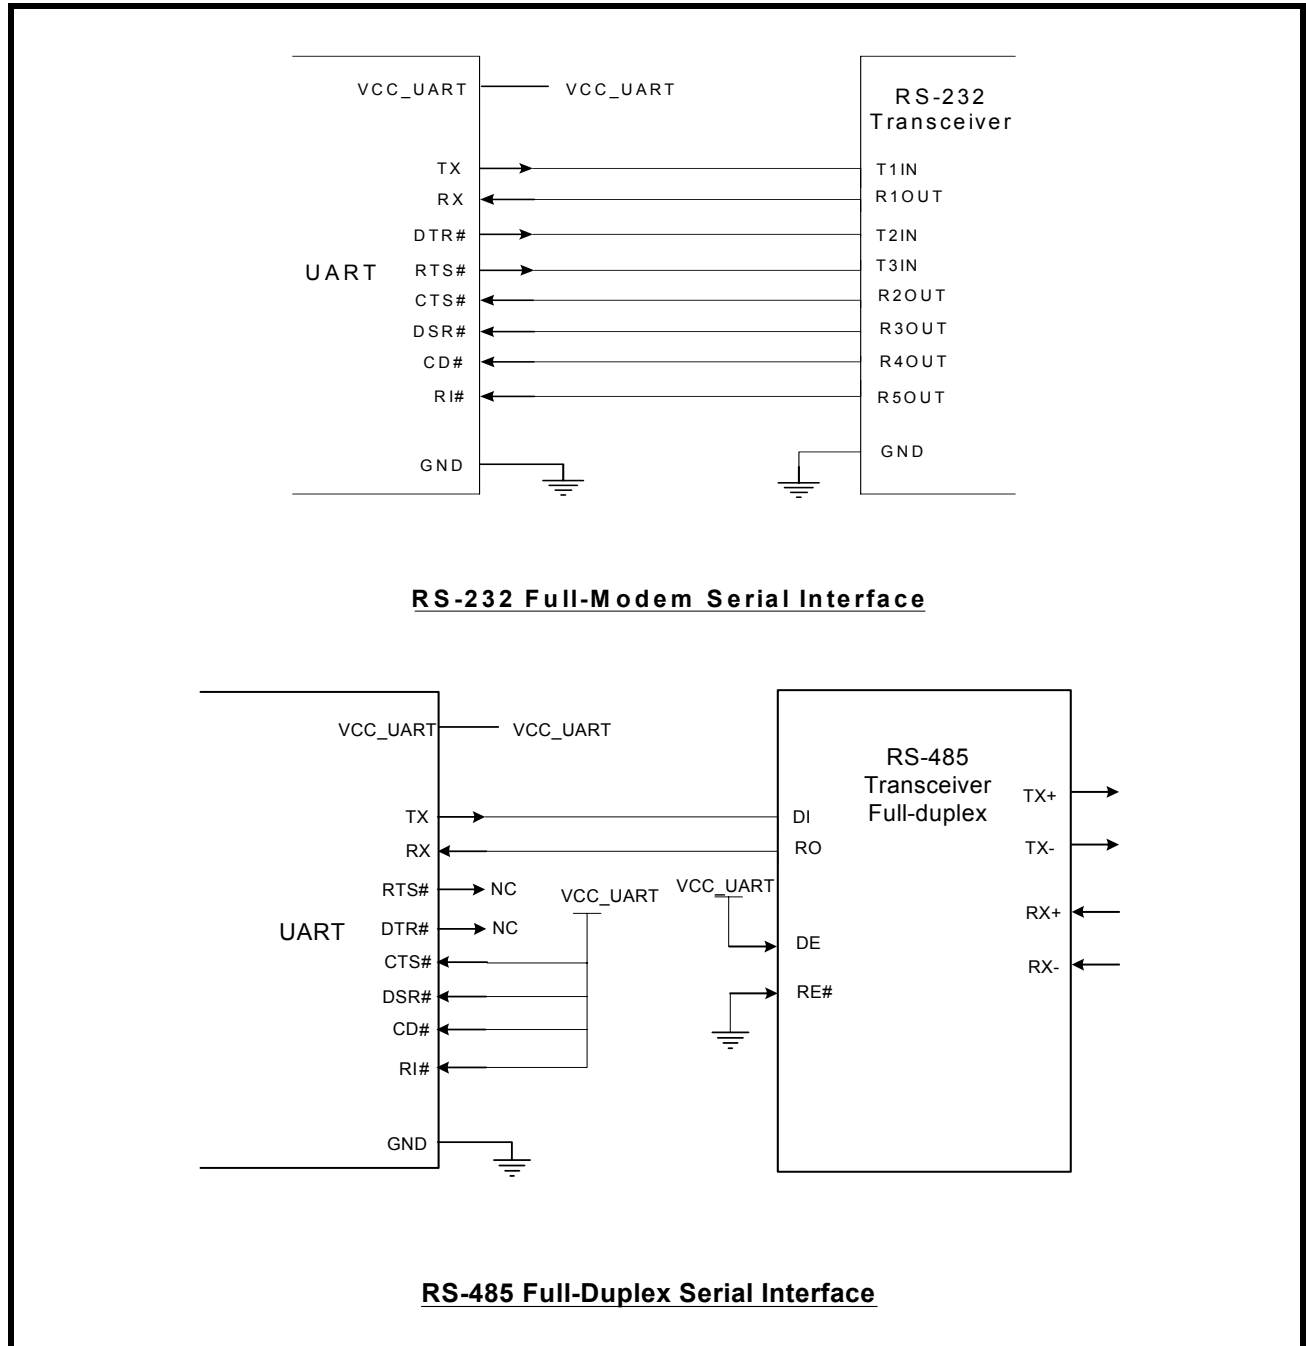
VCC_UART
VCC_UART
RS-232
Transceiver
TX
RX
DTR#
UART
RTS#
CTS#
DSR#
CD#
RI#
GND
T1IN
R1OUT
T2IN
T3IN
R2OUT
R3OUT
R4OUT
R5OUT
GND

RS-232 Full-Modem Serial Interface

VCC_UART
VCC_UART
RS-485
Transceiver
Full-duplex
TX
RX
RTS#
NC
DTR#
NC
UART
CTS#
DSR#
CD#
RI#
GND
VCC_UART
VCC_UART
DI
RO
DE
RE#
TX+
TX-
RX+
RX-

RS-485 Full-Duplex Serial Interface